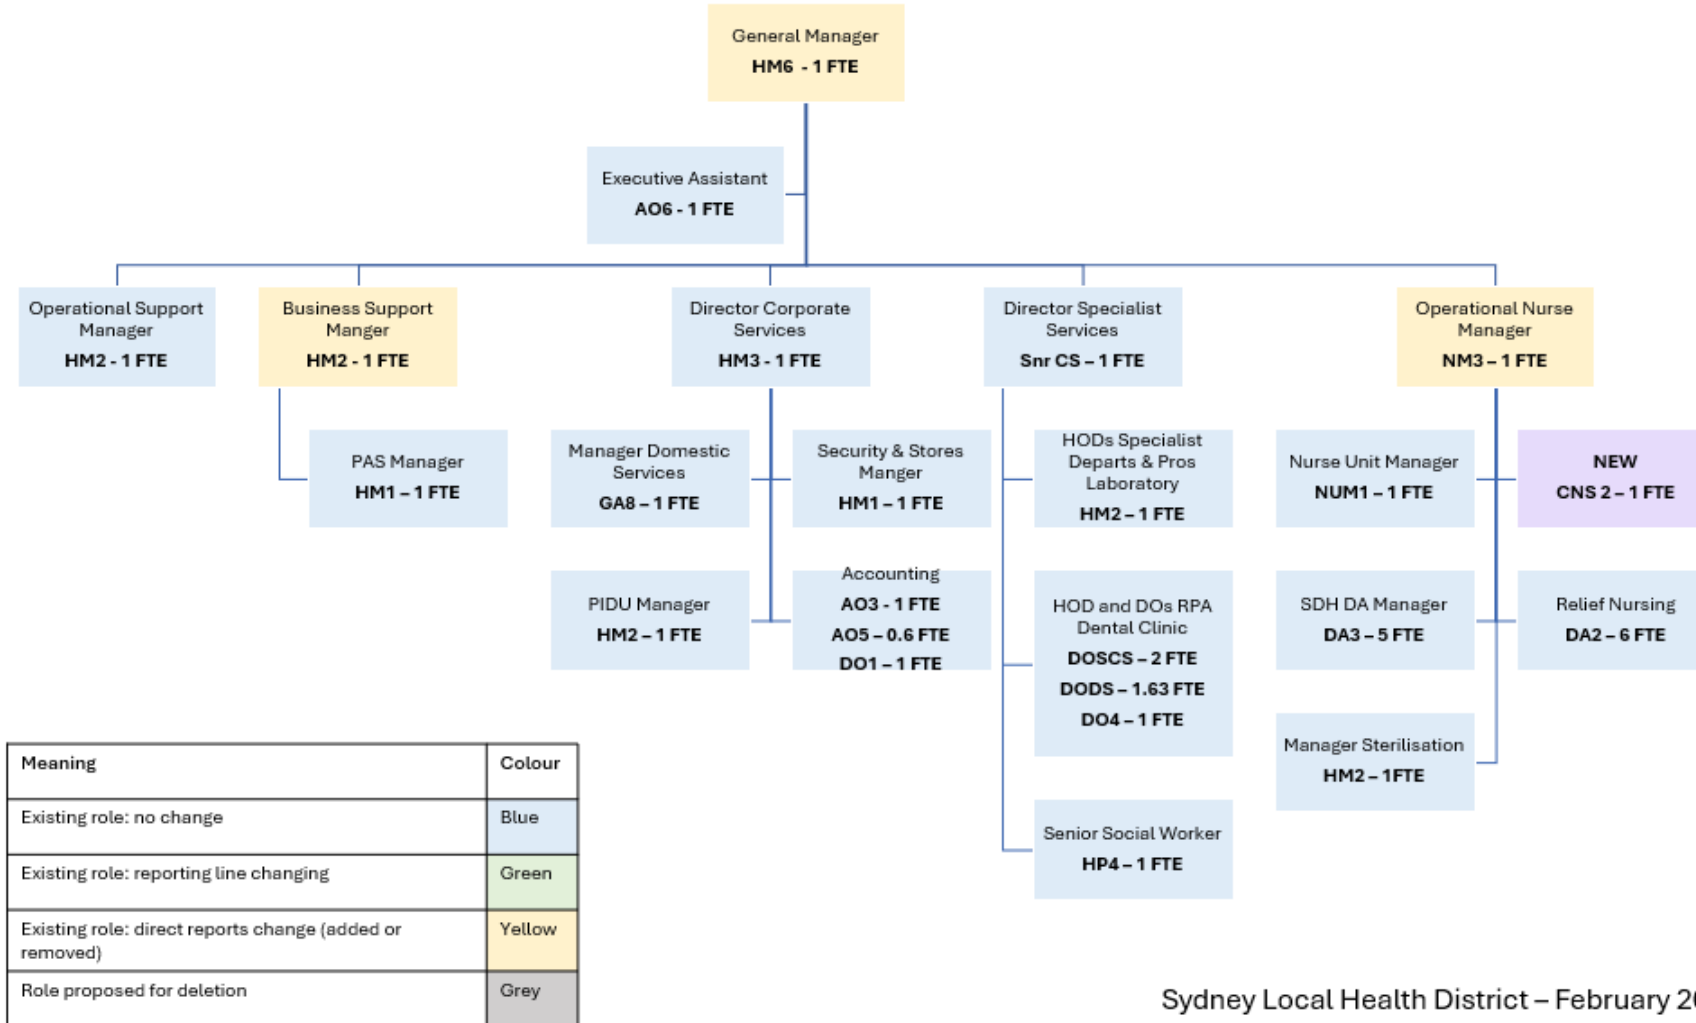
General Manager
HM6 - 1 FTE

Executive Assistant
AO6 - 1 FTE

Operational Support Manager
HM2 - 1 FTE

Business Support Manger
HM2 - 1 FTE

PAS Manager
HM1 – 1 FTE

Director Corporate Services
HM3 - 1 FTE

Manager Domestic Services
GA8 – 1 FTE

Security & Stores Manger
HM1 – 1 FTE

PIDU Manager
HM2 – 1 FTE

Accounting
AO3 - 1 FTE
AO5 – 0.6 FTE
DO1 – 1 FTE

Director Specialist Services
Snr CS – 1 FTE

HODs Specialist Departs & Pros Laboratory
HM2 – 1 FTE

HOD and DOs RPA Dental Clinic
DOSCS – 2 FTE
DODS – 1.63 FTE
DO4 – 1 FTE

Senior Social Worker
HP4 – 1 FTE

Operational Nurse Manager
NM3 – 1 FTE

Nurse Unit Manager
NUM1 – 1 FTE

NEW
CNS 2 – 1 FTE

SDH DA Manager
DA3 – 5 FTE

Relief Nursing
DA2 – 6 FTE

Manager Sterilisation
HM2 – 1FTE

| Meaning | Colour |
|---|---|
| Existing role: no change | Blue |
| Existing role: reporting line changing | Green |
| Existing role: direct reports change (added or removed) | Yellow |
| Role proposed for deletion | Grey |

Sydney Local Health District – February 2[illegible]